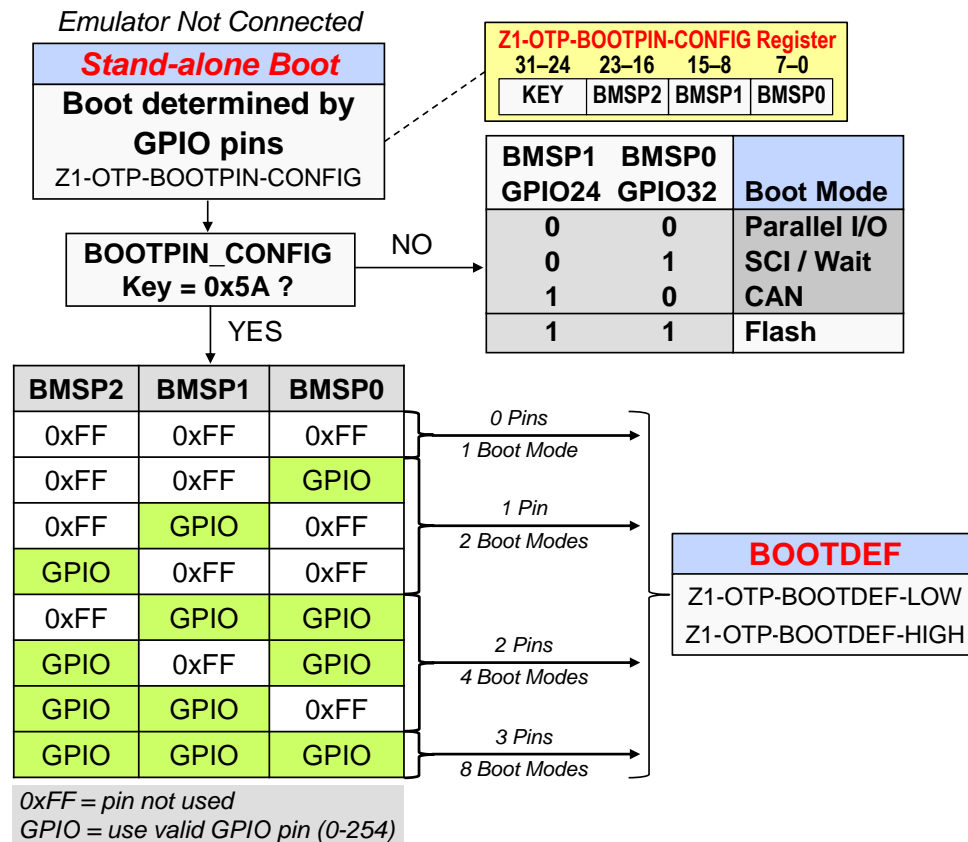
Emulator Not Connected

Stand-alone Boot

Boot determined by GPIO pins

Z1-OTP-BOOTPIN-CONFIG

Z1-OTP-BOOTPIN-CONFIG Register

| 31–24 | 23–16 | 15–8 | 7–0 |
|---|---|---|---|
| KEY | BMSP2 | BMSP1 | BMSP0 |

| BMSP1 GPIO24 | BMSP0 GPIO32 | Boot Mode |
|---|---|---|
| 0 | 0 | Parallel I/O |
| 0 | 1 | SCI / Wait |
| 1 | 0 | CAN |
| 1 | 1 | Flash |

BOOTPIN_CONFIG Key = 0x5A ?

NO

YES

| BMSP2 | BMSP1 | BMSP0 |
|---|---|---|
| 0xFF | 0xFF | 0xFF |
| 0xFF | 0xFF | GPIO |
| 0xFF | GPIO | 0xFF |
| GPIO | 0xFF | 0xFF |
| 0xFF | GPIO | GPIO |
| GPIO | 0xFF | GPIO |
| GPIO | GPIO | 0xFF |
| GPIO | GPIO | GPIO |

0 Pins
1 Boot Mode

1 Pin
2 Boot Modes

2 Pins
4 Boot Modes

3 Pins
8 Boot Modes

BOOTDEF

Z1-OTP-BOOTDEF-LOW

Z1-OTP-BOOTDEF-HIGH

0xFF = pin not used
GPIO = use valid GPIO pin (0-254)